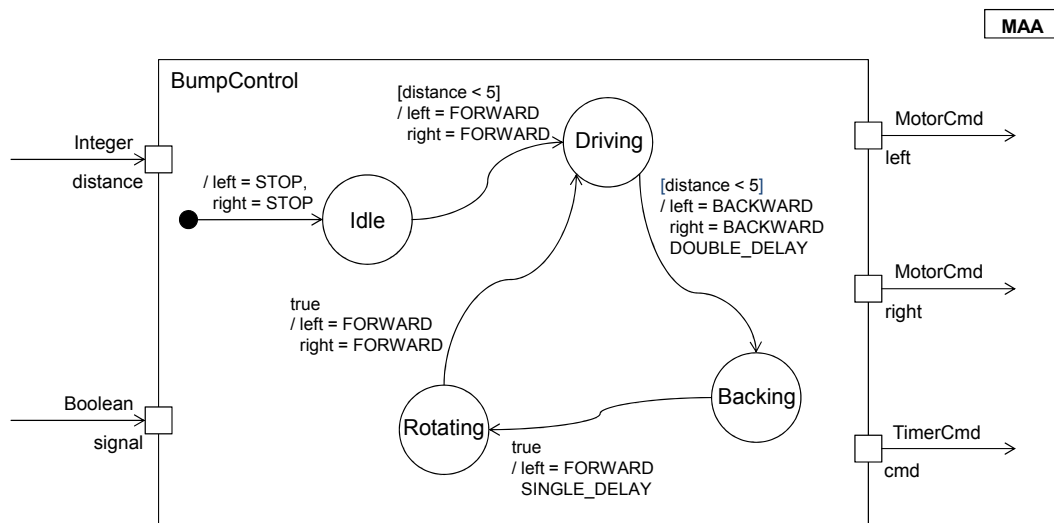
MAA

BumpControl

Integer
distance

Boolean
signal

/ left = STOP,
right = STOP

Idle

[distance < 5]
/ left = FORWARD
right = FORWARD

Driving

[distance < 5]
/ left = BACKWARD
right = BACKWARD
DOUBLE_DELAY

Backing

true
/ left = FORWARD
SINGLE_DELAY

Rotating

true
/ left = FORWARD
right = FORWARD

MotorCmd
left

MotorCmd
right

TimerCmd
cmd